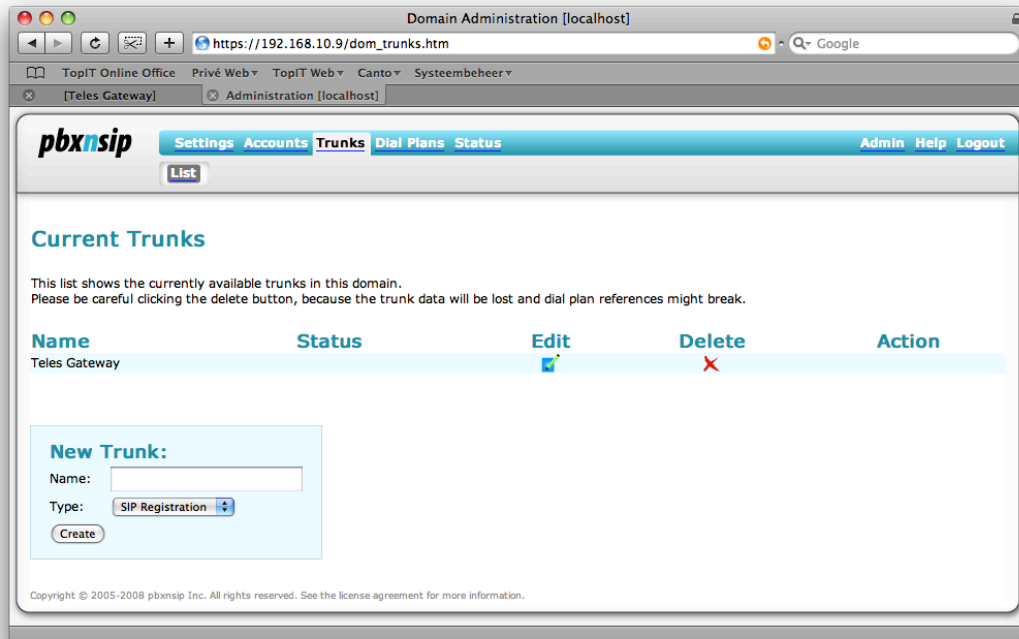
Domain Administration [localhost]

https://192.168.10.9/dom_trunks.htm

Google

TopIT Online Office Privé Web TopIT Web Canto Systeembeheer

[Teles Gateway] Administration [localhost]

pbxnsip

Settings Accounts Trunks Dial Plans Status

Admin Help Logout

List

Current Trunks

This list shows the currently available trunks in this domain.
Please be careful clicking the delete button, because the trunk data will be lost and dial plan references might break.

| Name | Status | Edit | Delete | Action |
|---|---|---|---|---|
| Teles Gateway | | | | |

New Trunk:

Name:

Type: SIP Registration

Create

Copyright © 2005-2008 pbxnsip Inc. All rights reserved. See the license agreement for more information.